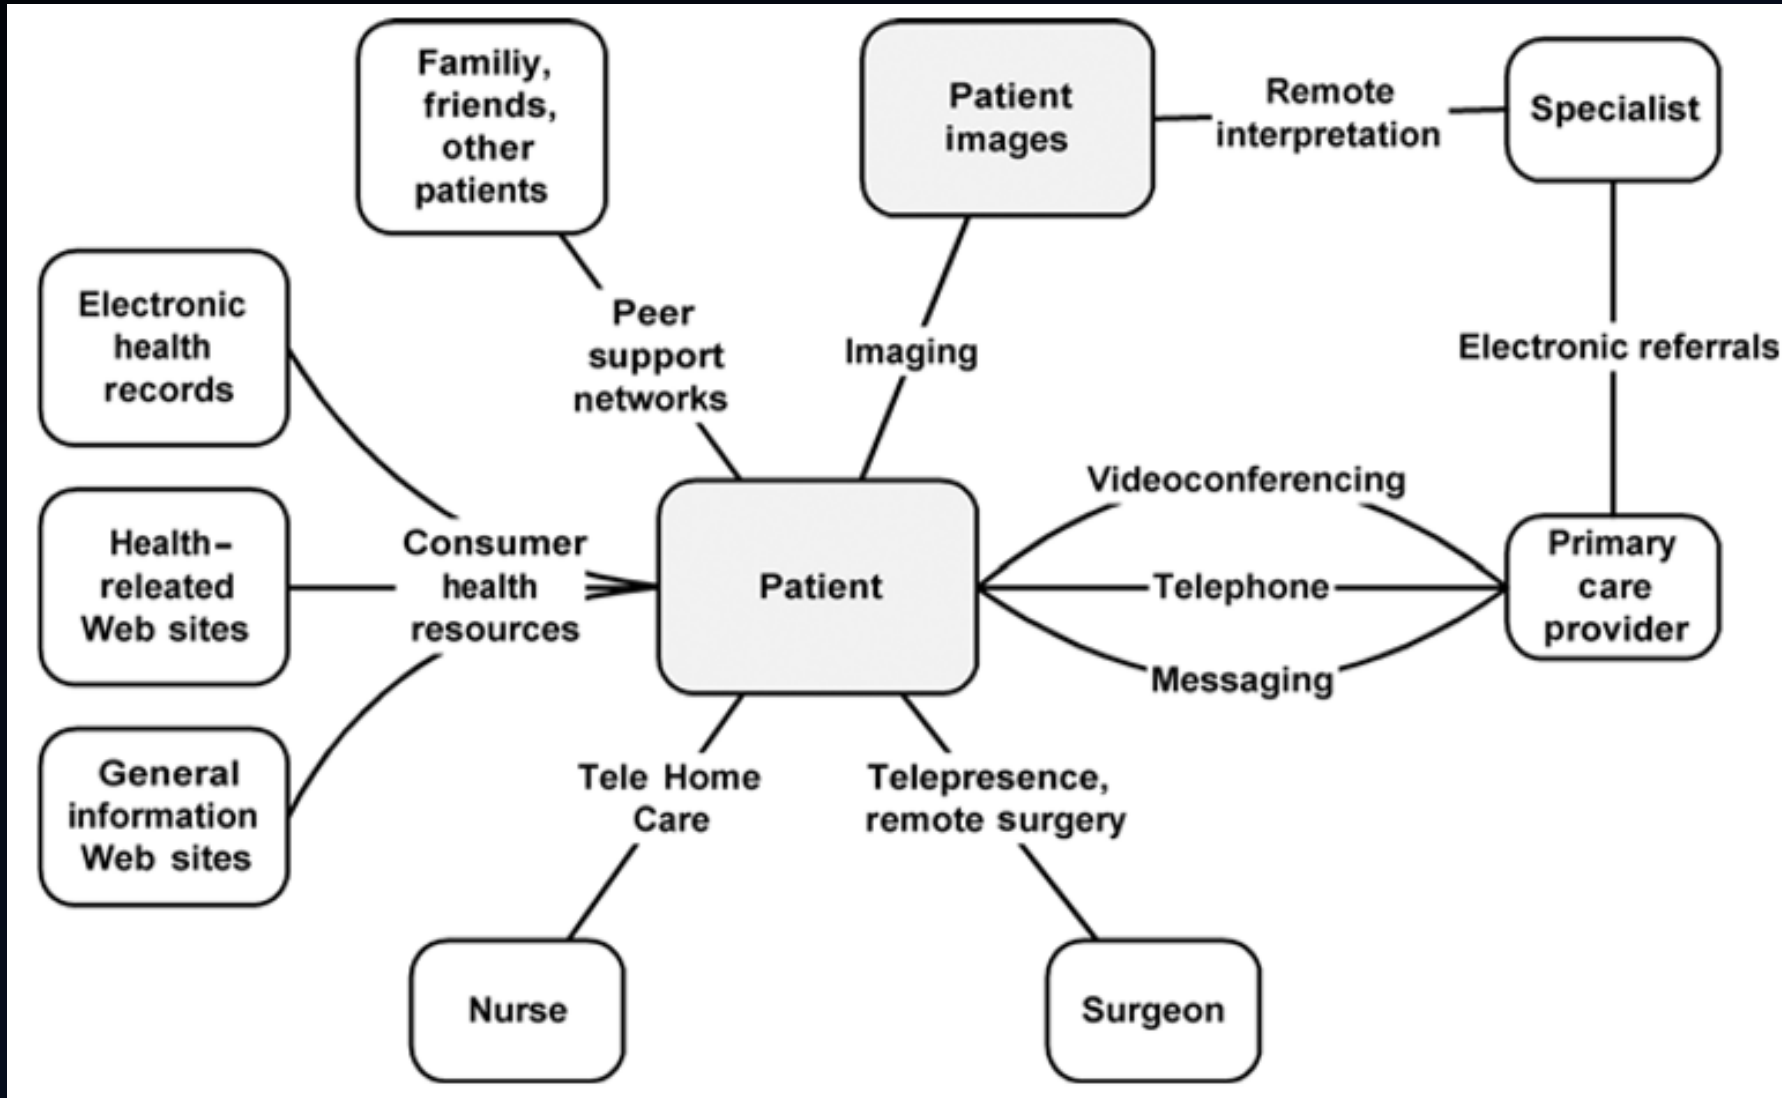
Familiy, friends, other patients

Patient images

Remote interpretation

Specialist

Electronic health records

Peer support networks

Imaging

Electronic referrals

Videoconferencing

Health-releated Web sites

Consumer health resources

Patient

Telephone

Primary care provider

Messaging

General information Web sites

Tele Home Care

Telepresence, remote surgery

Nurse

Surgeon